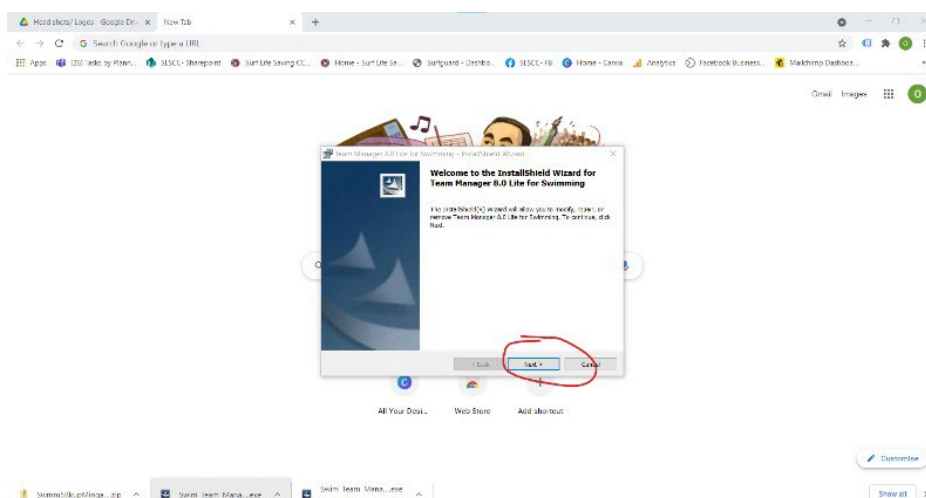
Head shots/ Logos - Google Dri... × New Tab × +

Search Google or type a URL

Apps SSS Table by Plann... SLSCC- Sharepoint Surf Life Saving CC... Home - Surf Life Sa... Surfguard - Dashbo... SLSCC- FB Home - Canva Analytics Facebook Business... Mailchimp Dashboa...

Gmail Images

Team Manager 8.0 Lite for Swimming - InstallShield Wizard

Welcome to the InstallShield Wizard for Team Manager 8.0 Lite for Swimming

The InstallShield(R) wizard will allow you to modify, repair, or remove Team Manager 8.0 Lite for Swimming. To continue, click Next.

< Back Next > Cancel

All Your Desi... Web Store Add shortcut

Customise

SwimmSSlu...zip Swim Team Mana....exe Swim Team Mana....exe

Show all